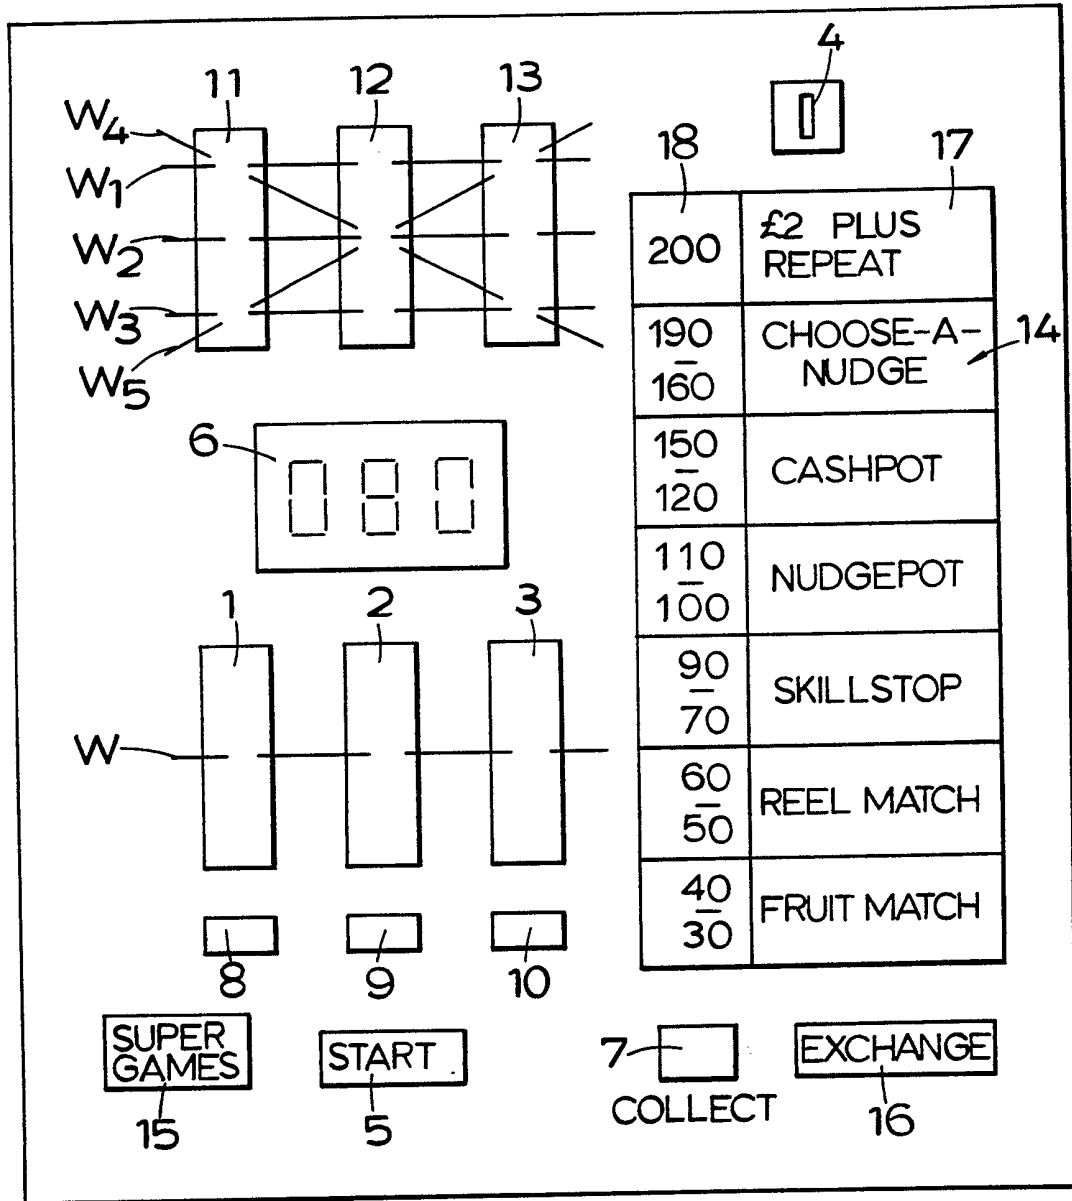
4

11 12 13

$W_4$
$W_1$
$W_2$
$W_3$
$W_5$

| 18 | 17 |
|---|---|
| 200 | £2 PLUS REPEAT |
| 190 – 160 | CHOOSE-A-NUDGE |
| 150 – 120 | CASHPOT |
| 110 – 100 | NUDGEPOT |
| 90 – 70 | SKILLSTOP |
| 60 – 50 | REEL MATCH |
| 40 – 30 | FRUIT MATCH |

14

6
080

1 2 3

W

8 9 10

SUPER GAMES
15

START
5

7
COLLECT

EXCHANGE
16